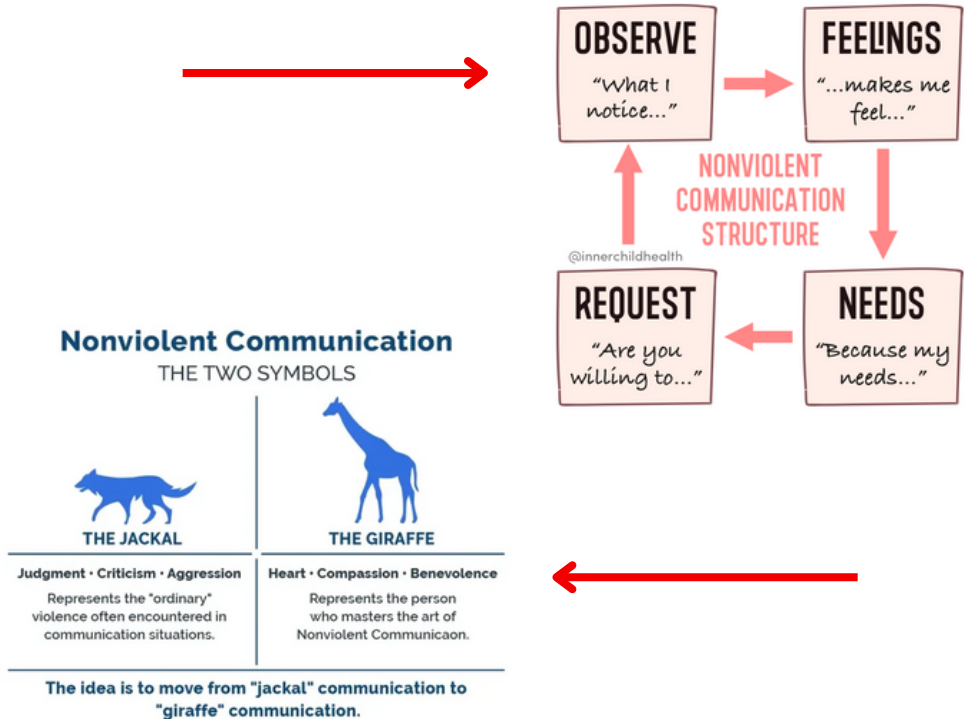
OBSERVE
"What I notice..."

FEELINGS
"...makes me feel..."

NONVIOLENT COMMUNICATION STRUCTURE

@innerchildhealth

REQUEST
"Are you willing to..."

NEEDS
"Because my needs..."

Nonviolent Communication
THE TWO SYMBOLS

THE JACKAL
Judgment • Criticism • Aggression
Represents the "ordinary" violence often encountered in communication situations.

THE GIRAFFE
Heart • Compassion • Benevolence
Represents the person who masters the art of Nonviolent Communicaon.

The idea is to move from "jackal" communication to "giraffe" communication.